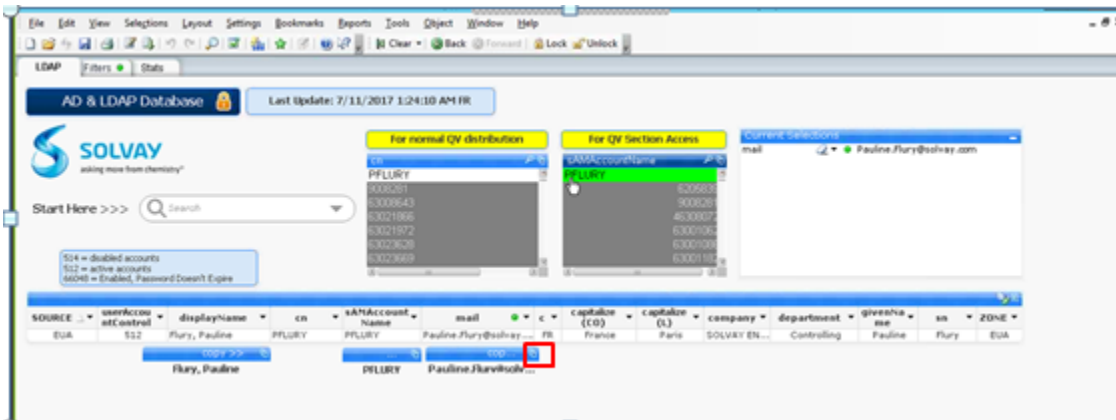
File Edit View Selections Layout Settings Bookmarks Reports Tools Object Window Help

Clear Back Forward Lock Unlock

LDAP Filters Stats

AD & LDAP Database

Last Update: 7/11/2017 1:24:10 AM FR

SOLVAY
asking more from chemistry®

Start Here >>> Search

For normal QV distribution

cn
PFLURY
9008281
63008643
63021866
63021972
63023628
63023669

For QV Section Access

sAMAccountName
PFLURY
6208839
9008281
46300072
63001062
63001086
6300118

Current Selections
mail Pauline.Flury@solvay.com

514 = disabled accounts
512 = active accounts
66048 = Enabled, Password Doesn't Expire

| SOURCE | userAccountControl | displayName | cn | sAMAccountName | mail | c | capitalize (CO) | capitalize (L) | company | department | givenName | sn | ZONE |
|---|---|---|---|---|---|---|---|---|---|---|---|---|---|
| EUA | 512 | Flury, Pauline | PFLURY | PFLURY | Pauline.Flury@solvay.... | FR | France | Paris | SOLVAY EN... | Controlling | Pauline | Flury | EUA |

copy >>
Flury, Pauline

PFLURY

cop...
Pauline.Flury@solv...